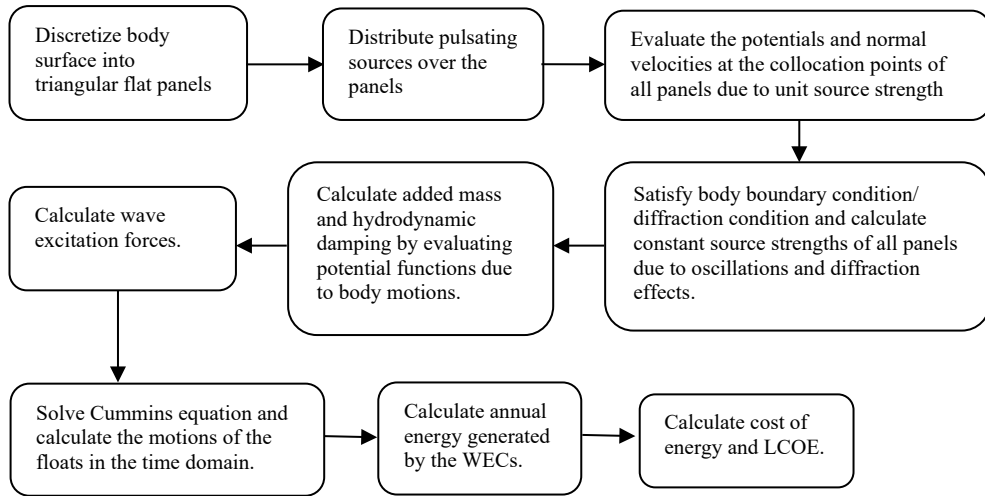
Discretize body surface into triangular flat panels

Distribute pulsating sources over the panels

Evaluate the potentials and normal velocities at the collocation points of all panels due to unit source strength

Satisfy body boundary condition/ diffraction condition and calculate constant source strengths of all panels due to oscillations and diffraction effects.

Calculate added mass and hydrodynamic damping by evaluating potential functions due to body motions.

Calculate wave excitation forces.

Solve Cummins equation and calculate the motions of the floats in the time domain.

Calculate annual energy generated by the WECs.

Calculate cost of energy and LCOE.